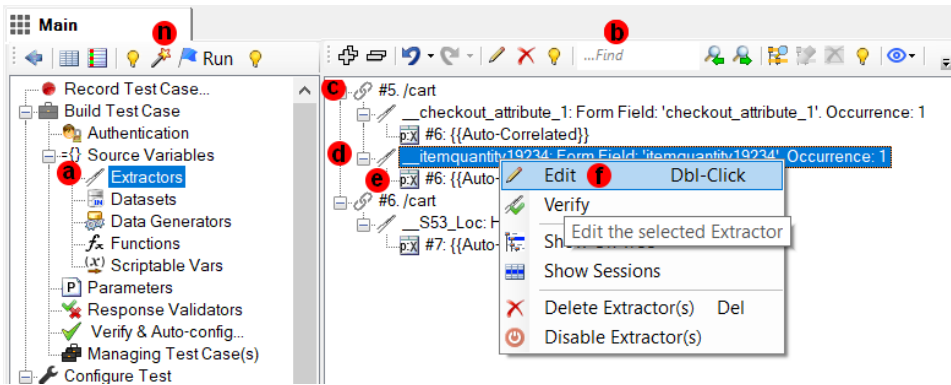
Main

n

Run

b

...Find

Record Test Case...

Build Test Case

Authentication

Source Variables

a

Extractors

Datasets

Data Generators

Functions

Scriptable Vars

Parameters

Response Validators

Verify & Auto-config...

Managing Test Case(s)

Configure Test

c

#5. /cart

__checkout_attribute_1: Form Field: 'checkout_attribute_1'. Occurrence: 1

#6: {{Auto-Correlated}}

d

__itemquantity19234: Form Field: 'itemquantity19234'. Occurrence: 1

e

#6: {{Auto-

#6. /cart

__S53_Loc: H

#7: {{Auto-

Edit

f

Dbl-Click

Verify

Edit the selected Extractor

Show

Show Sessions

Delete Extractor(s)

Del

Disable Extractor(s)